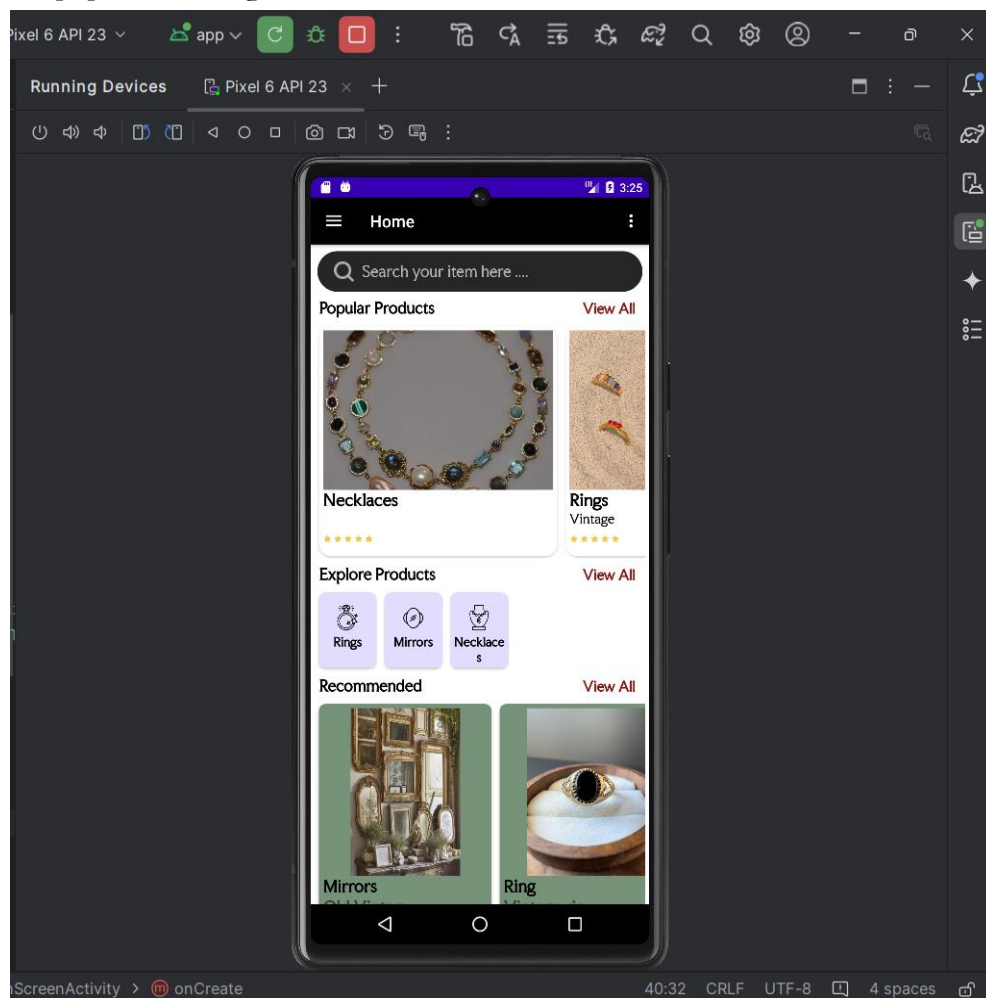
ixel 6 API 23 app

Running Devices Pixel 6 API 23 × +

3:25

Home

Search your item here ....

Popular Products View All

Necklaces

Rings
Vintage

Explore Products View All

Rings Mirrors Necklaces

Recommended View All

Mirrors
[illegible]

Ring
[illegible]

nScreenActivity > onCreate 40:32 CRLF UTF-8 4 spaces